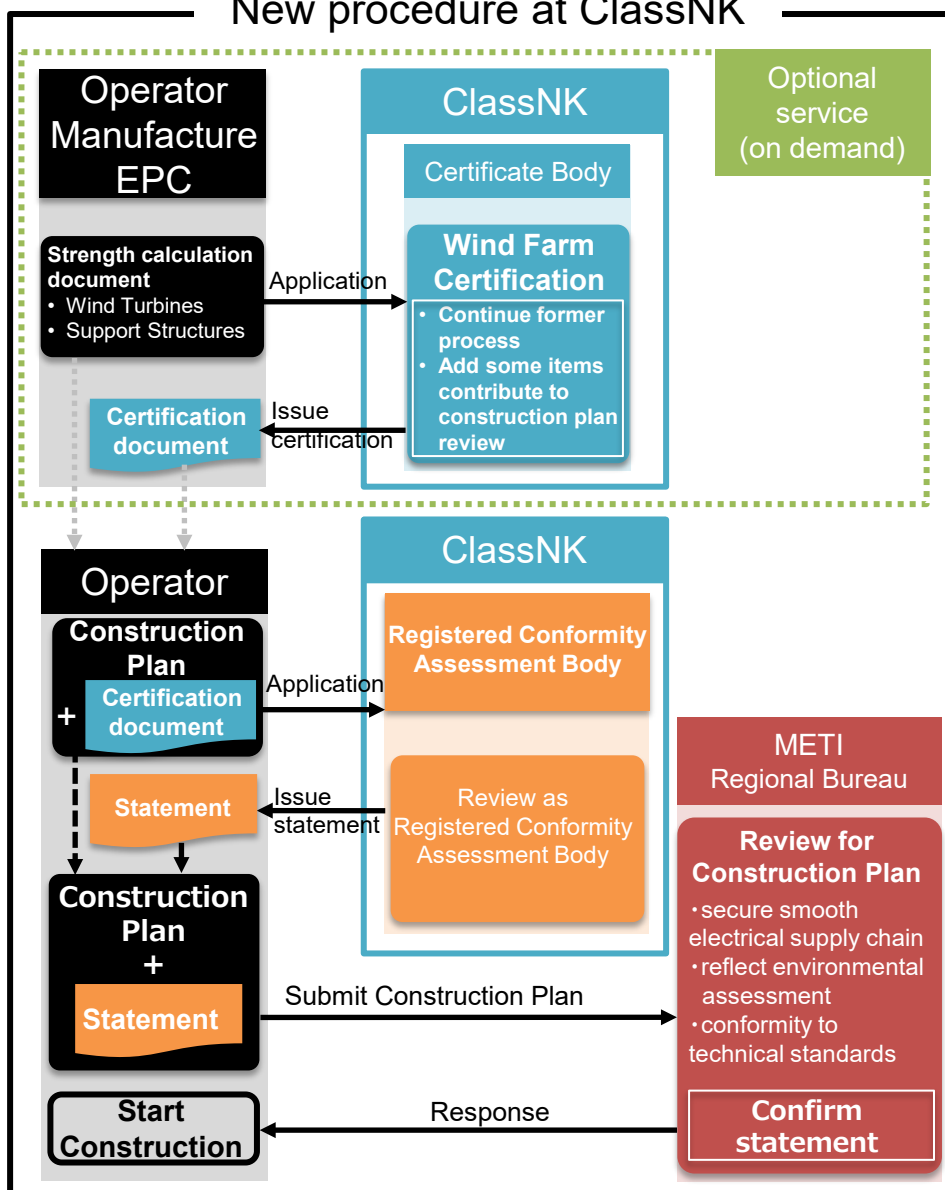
New procedure at ClassNK

Operator Manufacture EPC

ClassNK

Optional service (on demand)

Certificate Body

Wind Farm Certification

Strength calculation document
• Wind Turbines
• Support Structures

Application

• Continue former process
• Add some items contribute to construction plan review

Certification document

Issue certification

Operator

ClassNK

Construction Plan
+ Certification document

Application

Registered Conformity Assessment Body

METI
Regional Bureau

Statement

Issue statement

Review as Registered Conformity Assessment Body

Review for Construction Plan
・secure smooth electrical supply chain
・reflect environmental assessment
・conformity to technical standards

Construction Plan
+
Statement

Submit Construction Plan

Confirm statement

Start Construction

Response